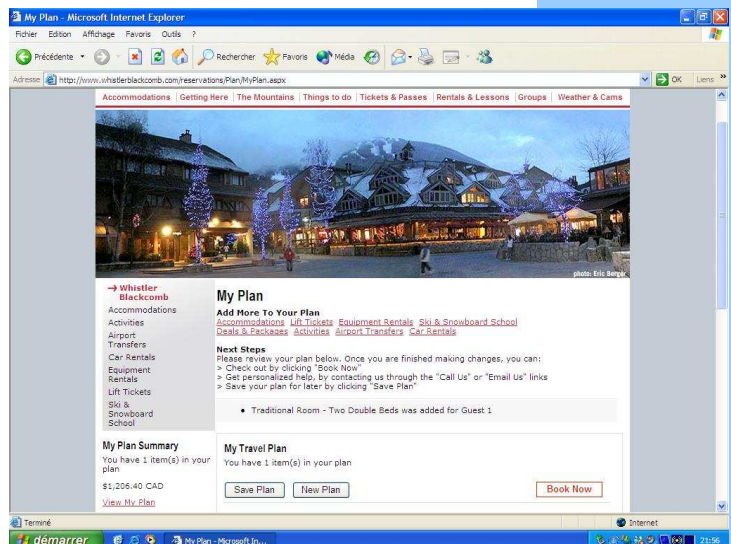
My Plan - Microsoft Internet Explorer

Fichier Edition Affichage Favoris Outils ?

Précédente Rechercher Favoris Média

Adresse http://www.whistlerblackcomb.com/reservations/Plan/MyPlan.aspx OK Liens »

Accommodations | Getting Here | The Mountains | Things to do | Tickets & Passes | Rentals & Lessons | Groups | Weather & Cams

photo: Eric Berger

→ Whistler Blackcomb
Accommodations
Activities
Airport Transfers
Car Rentals
Equipment Rentals
Lift Tickets
Ski & Snowboard School

My Plan

Add More To Your Plan
Accommodations Lift Tickets Equipment Rentals Ski & Snowboard School Deals & Packages Activities Airport Transfers Car Rentals

Next Steps
Please review your plan below. Once you are finished making changes, you can:
> Check out by clicking "Book Now"
> Get personalized help, by contacting us through the "Call Us" or "Email Us" links
> Save your plan for later by clicking "Save Plan"

• Traditional Room - Two Double Beds was added for Guest 1

My Plan Summary
You have 1 item(s) in your plan
$1,206.40 CAD
View My Plan

My Travel Plan
You have 1 item(s) in your plan

Save Plan New Plan Book Now

Terminé Internet

démarrer My Plan - Microsoft In... 21:56